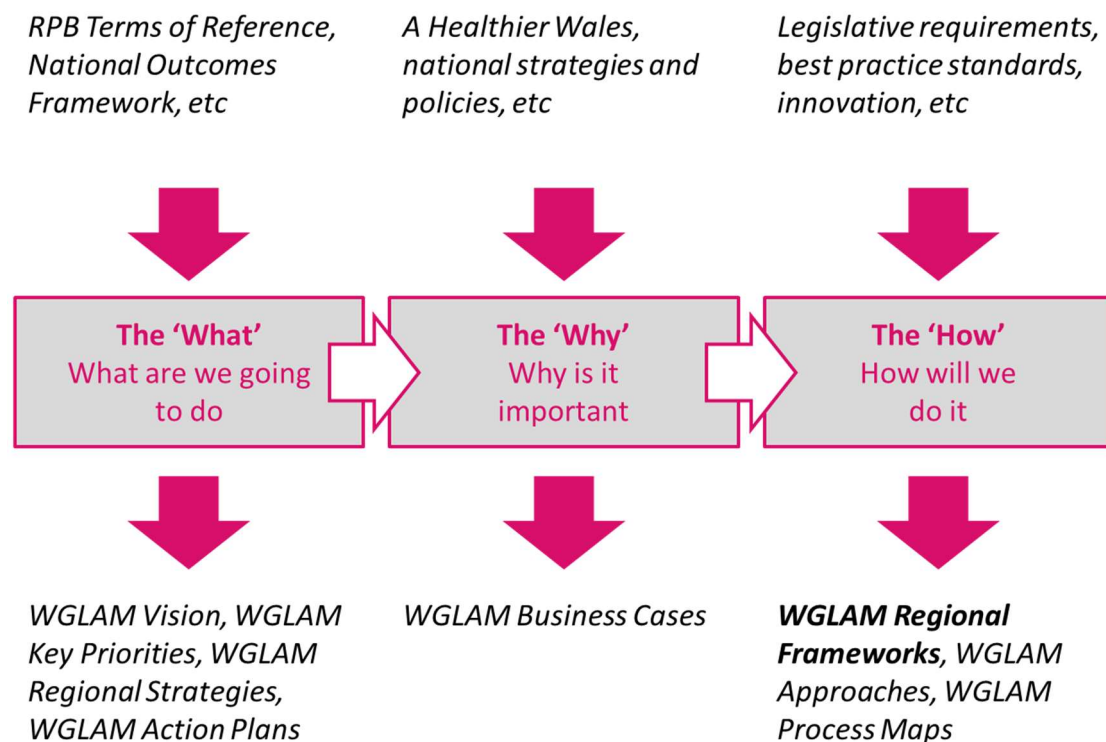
RPB Terms of Reference, National Outcomes Framework, etc

A Healthier Wales, national strategies and policies, etc

Legislative requirements, best practice standards, innovation, etc

The 'What'
What are we going to do

The 'Why'
Why is it important

The 'How'
How will we do it

WGLAM Vision, WGLAM Key Priorities, WGLAM Regional Strategies, WGLAM Action Plans

WGLAM Business Cases

WGLAM Regional Frameworks, WGLAM Approaches, WGLAM Process Maps